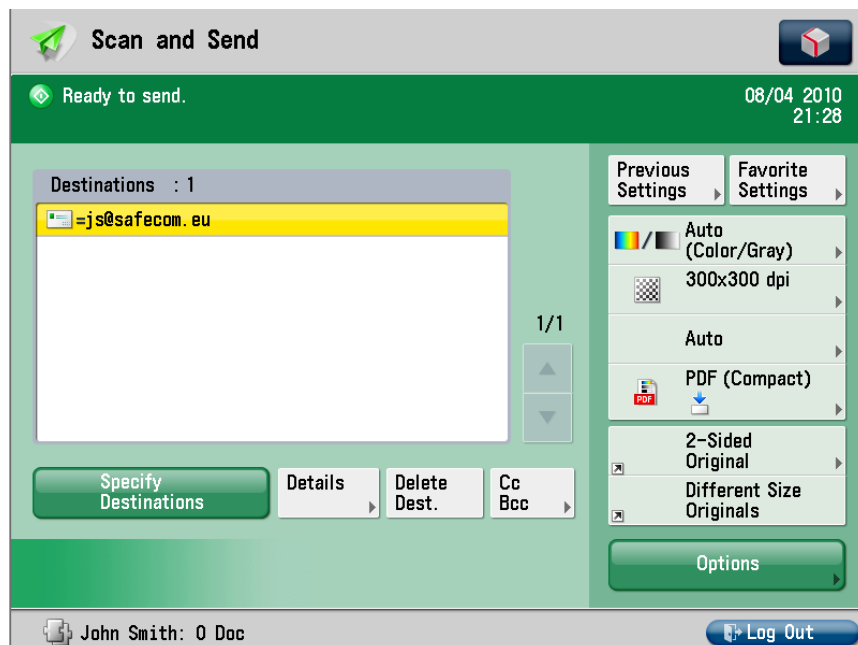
Scan and Send

Ready to send.

08/04 2010
21:28

Destinations : 1

=js@safecom.eu

1/1

Specify Destinations

Details

Delete Dest.

Cc Bcc

Previous Settings

Favorite Settings

Auto (Color/Gray)

300x300 dpi

Auto

PDF (Compact)

PDF

2-Sided Original

Different Size Originals

Options

John Smith: 0 Doc

Log Out